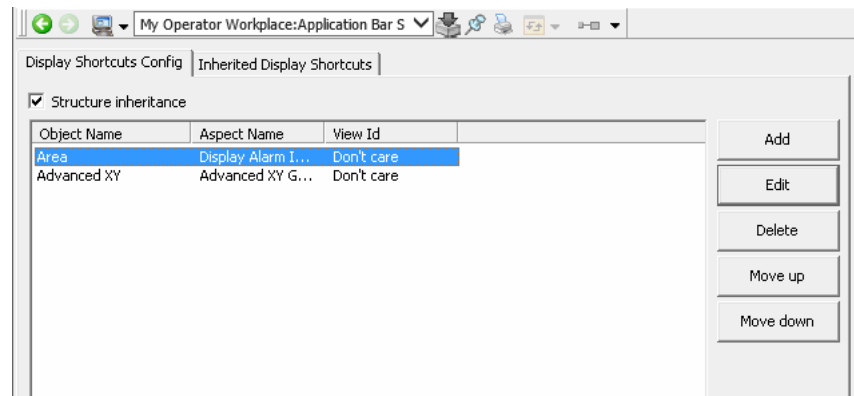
My Operator Workplace:Application Bar S

Display Shortcuts Config | Inherited Display Shortcuts

Structure inheritance

| Object Name | Aspect Name | View Id |
|---|---|---|
| Area | Display Alarm I... | Don't care |
| Advanced XY | Advanced XY G... | Don't care |

Add

Edit

Delete

Move up

Move down